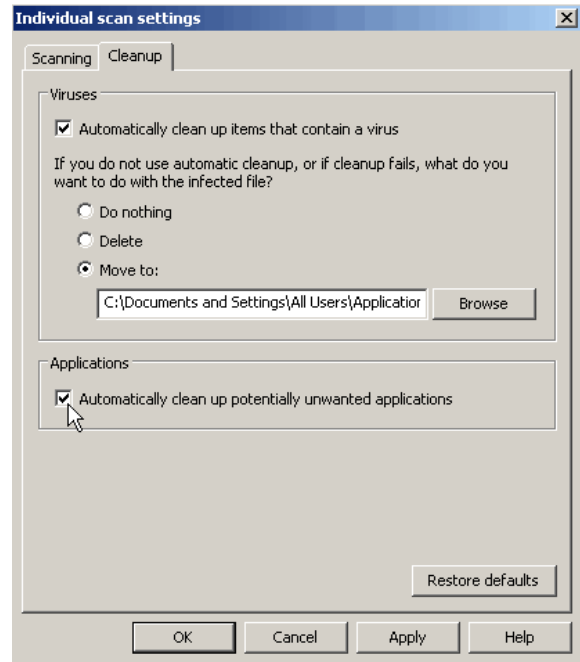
Individual scan settings

Scanning Cleanup

Viruses

Automatically clean up items that contain a virus

If you do not use automatic cleanup, or if cleanup fails, what do you want to do with the infected file?

Do nothing

Delete

Move to:

C:\Documents and Settings\All Users\Applicatior

Browse

Applications

Automatically clean up potentially unwanted applications

Restore defaults

OK Cancel Apply Help